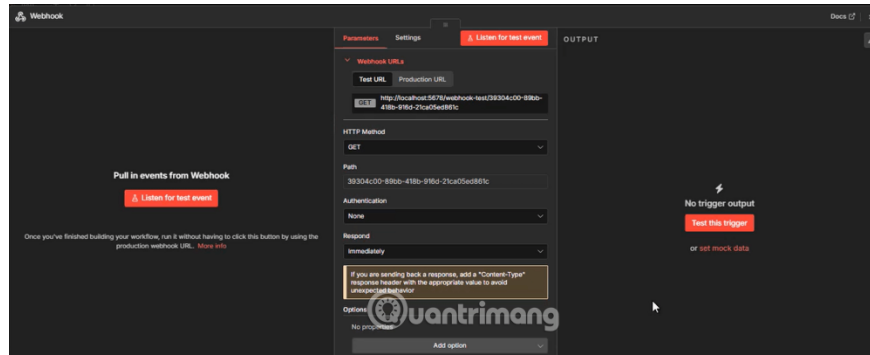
Webhook

Docs

Pull in events from Webhook

Listen for test event

Once you've finished building your workflow, run it without having to click this button by using the production webhook URL. More info

Parameters Settings

Listen for test event

Webhook URLs

Test URL Production URL

GET http://localhost:5678/webhook-test/39304c00-89bb-418b-916d-21ca05ed861c

HTTP Method

GET

Path

39304c00-89bb-418b-916d-21ca05ed861c

Authentication

None

Respond

Immediately

If you are sending back a response, add a "Content-Type" response header with the appropriate value to avoid unexpected behavior

Options

No properties

Add option

OUTPUT

No trigger output

Test this trigger

or set mock data

uantrimang